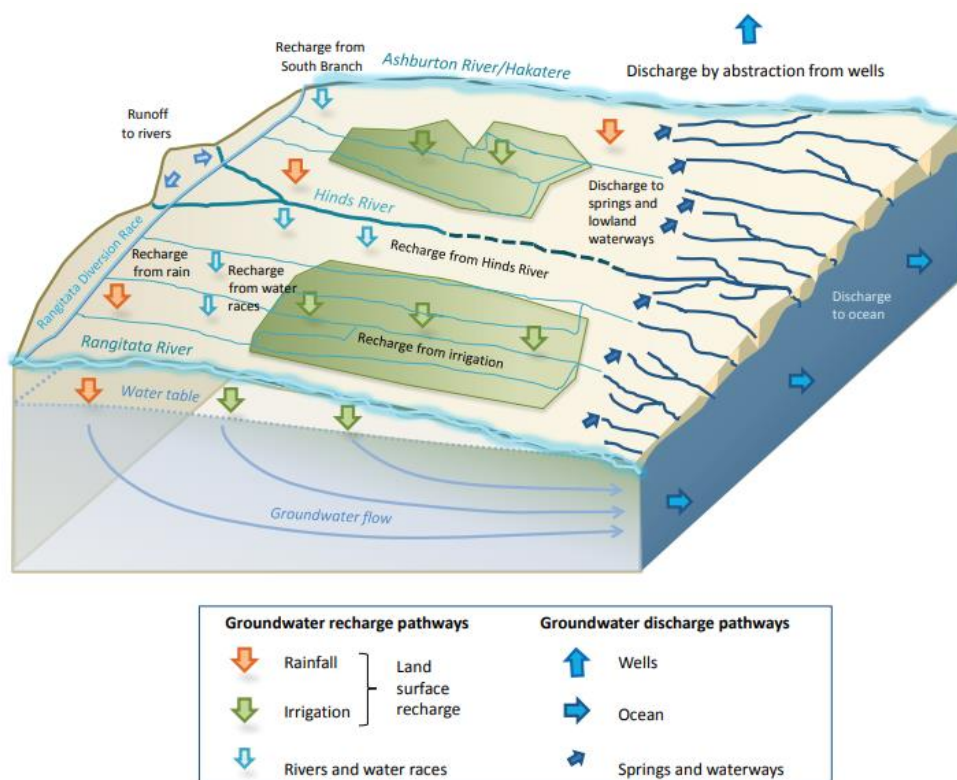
Recharge from South Branch

Ashburton River/Hakatere

Discharge by abstraction from wells

Runoff to rivers

Hinds River

Discharge to springs and lowland waterways

Rangitata Diversion Race

Recharge from rain

Recharge from water races

Recharge from Hinds River

Discharge to ocean

Rangitata River

Recharge from irrigation

Water table

Groundwater flow

Groundwater recharge pathways

Rainfall

Irrigation

Land surface recharge

Rivers and water races

Groundwater discharge pathways

Wells

Ocean

Springs and waterways